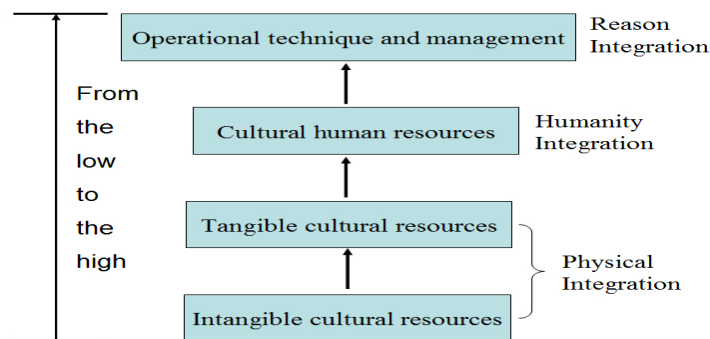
Operational technique and management

Reason Integration

From the low to the high

Cultural human resources

Humanity Integration

Tangible cultural resources

Physical Integration

Intangible cultural resources